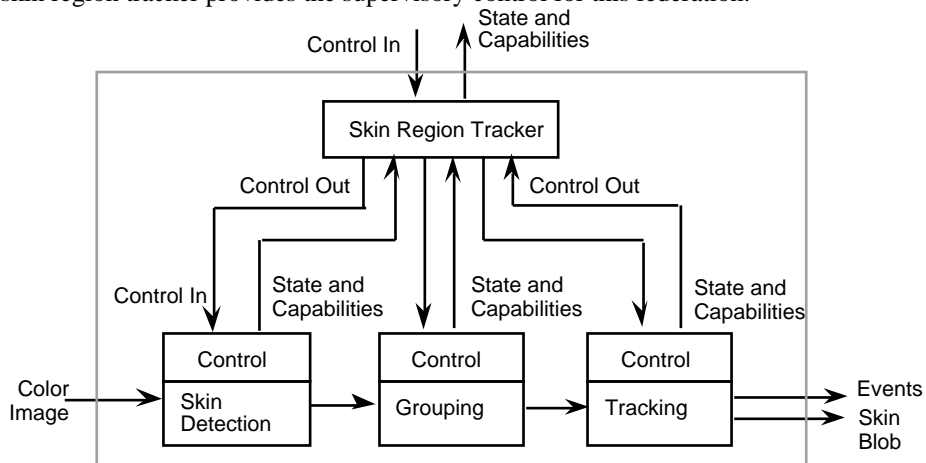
skin region tracker provides the supervisory control for this federation.

Control In

State and Capabilities

Skin Region Tracker

Control Out

Control Out

Control In

State and Capabilities

State and Capabilities

State and Capabilities

Control

Control

Control

Color Image

Skin Detection

Grouping

Tracking

Events

Skin Blob